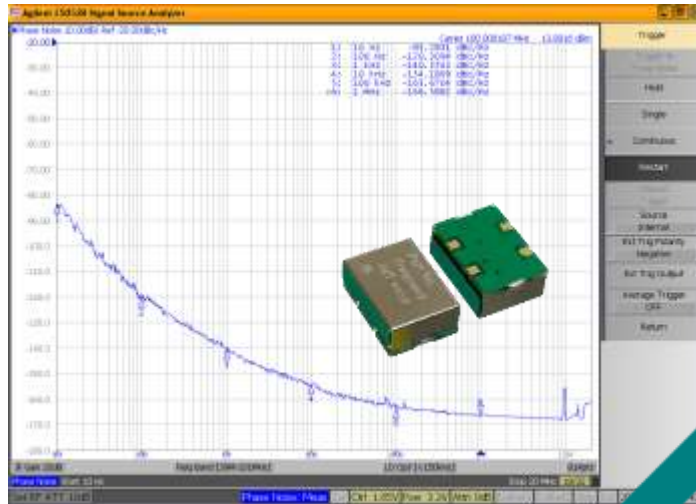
Agilent E5052B Signal Source Analyzer

Phase Noise 10.00dB/ Ref -20.00dBc/Hz

Carrier 100.000107 MHz 13.0102 dBm

-20.00

-30.00

-40.00

-50.00

-60.00

-70.00

-80.00

-90.00

-100.0

-110.0

-120.0

-130.0

-140.0

-150.0

-160.0

-170.0

-180.0

1: 10 Hz -98.2801 dBc/Hz
2: 100 Hz -126.2094 dBc/Hz
3: 1 kHz -148.1744 dBc/Hz
4: 10 kHz -154.1869 dBc/Hz
5: 100 kHz -161.6704 dBc/Hz
>6: 1 MHz -164.5882 dBc/Hz

1

2

3

4

5

Trigger

Hold

Single

Continuous

Restart

Source Internal

Ext Trig Polarity Negative

Ext Trig Output

Average Trigger OFF

Return

Phase Noise Start 10 Hz

Stop 20 MHz

Phase Noise: Meas

Ctrl 1.05V

Pow 3.3V

Atn 0dB

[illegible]